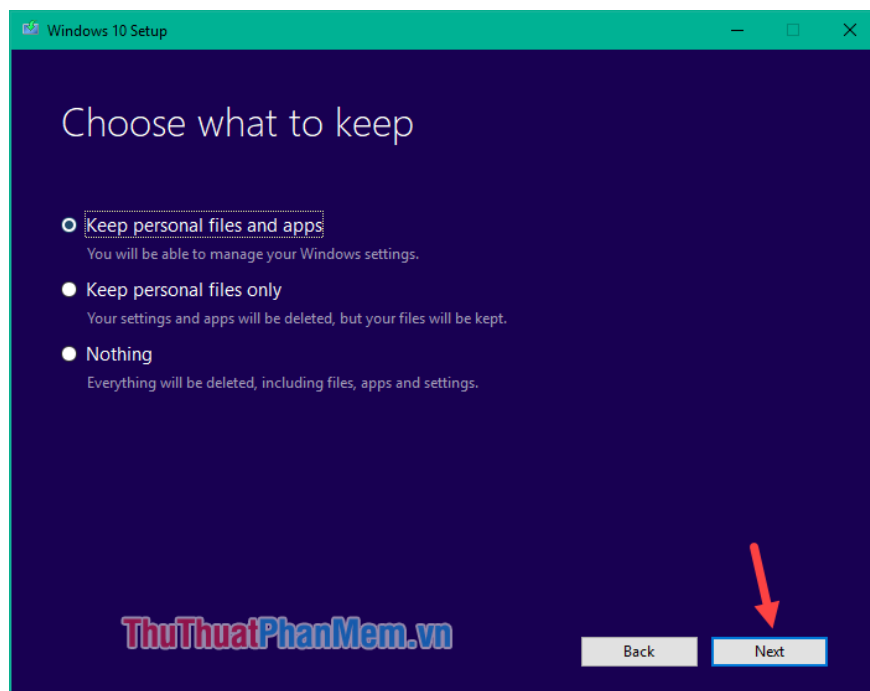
Windows 10 Setup

Choose what to keep

Keep personal files and apps
You will be able to manage your Windows settings.

Keep personal files only
Your settings and apps will be deleted, but your files will be kept.

Nothing
Everything will be deleted, including files, apps and settings.

ThuThuatPhanMem.vn

Back
Next